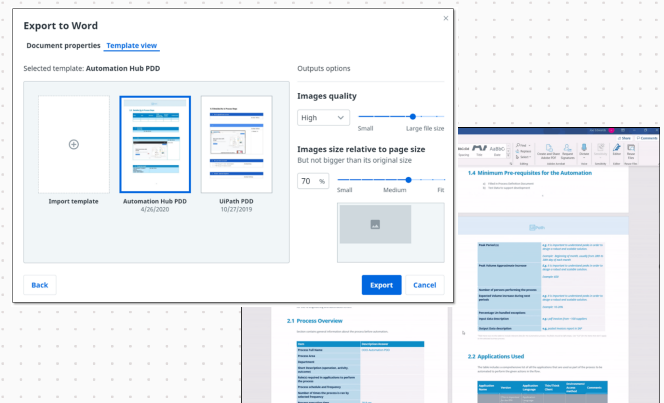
Export to Word

Document properties Template view

Selected template: Automation Hub PDD

Outputs options

Import template

Automation Hub PDD
4/26/2020

UiPath PDD
10/27/2019

Images quality

High

Small Large file size

Images size relative to page size

But not bigger than its original size

70 %

Small Medium Fit

Back

Export Cancel

1.4 Minimum Pre-requisites for the Automation

2.1 Process Overview

2.2 Applications Used